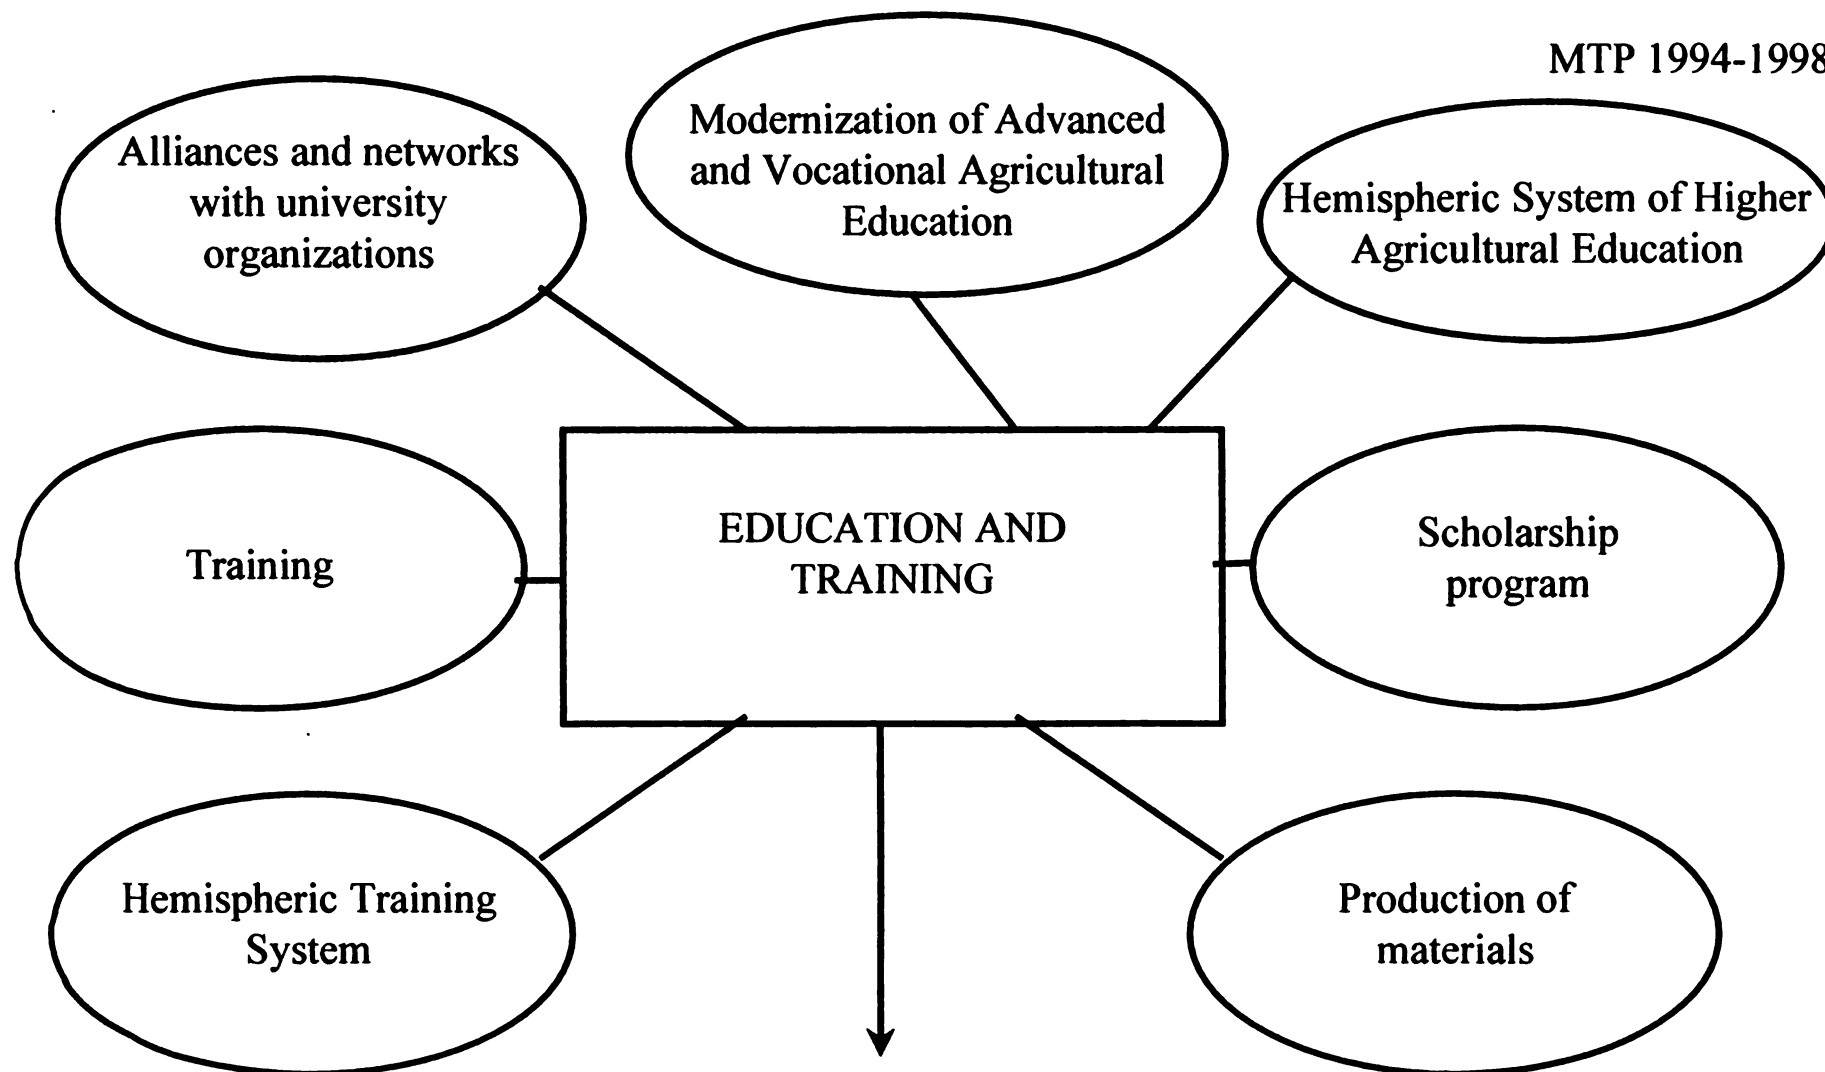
MTP 1994-1998

Alliances and networks with university organizations

Modernization of Advanced and Vocational Agricultural Education

Hemispheric System of Higher Agricultural Education

Training

EDUCATION AND TRAINING

Scholarship program

Hemispheric Training System

Production of materials